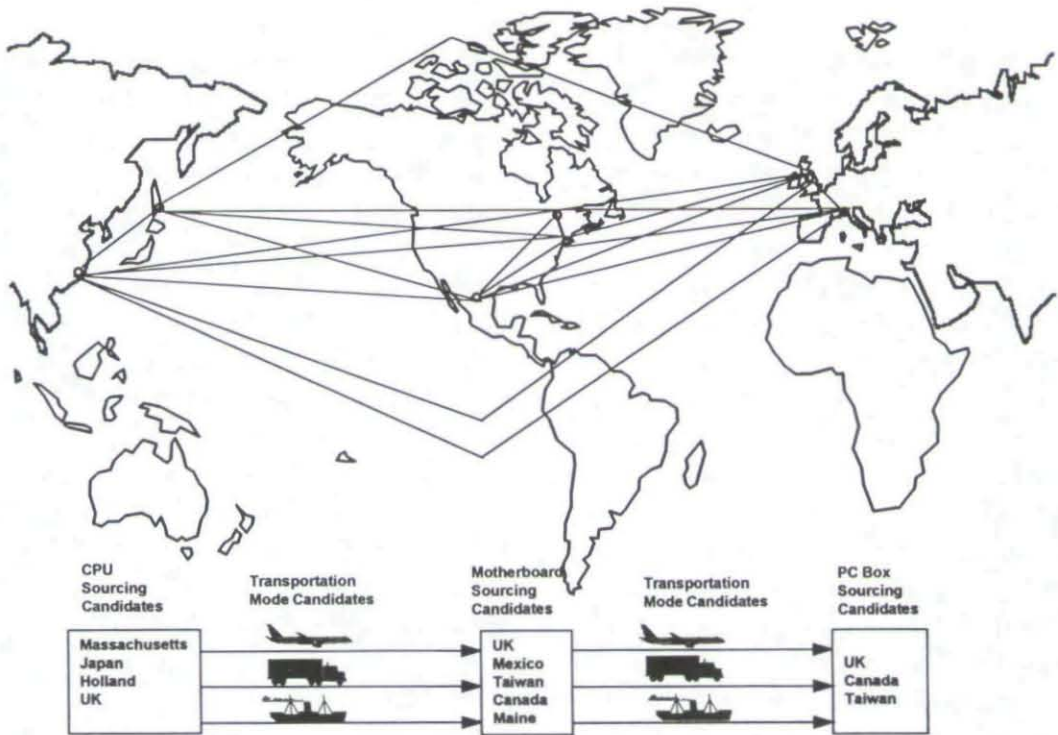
CPU Sourcing Candidates

Transportation Mode Candidates

Motherboard Sourcing Candidates

Transportation Mode Candidates

PC Box Sourcing Candidates

Massachusetts
Japan
Holland
UK

UK
Mexico
Taiwan
Canada
Maine

UK
Canada
Taiwan